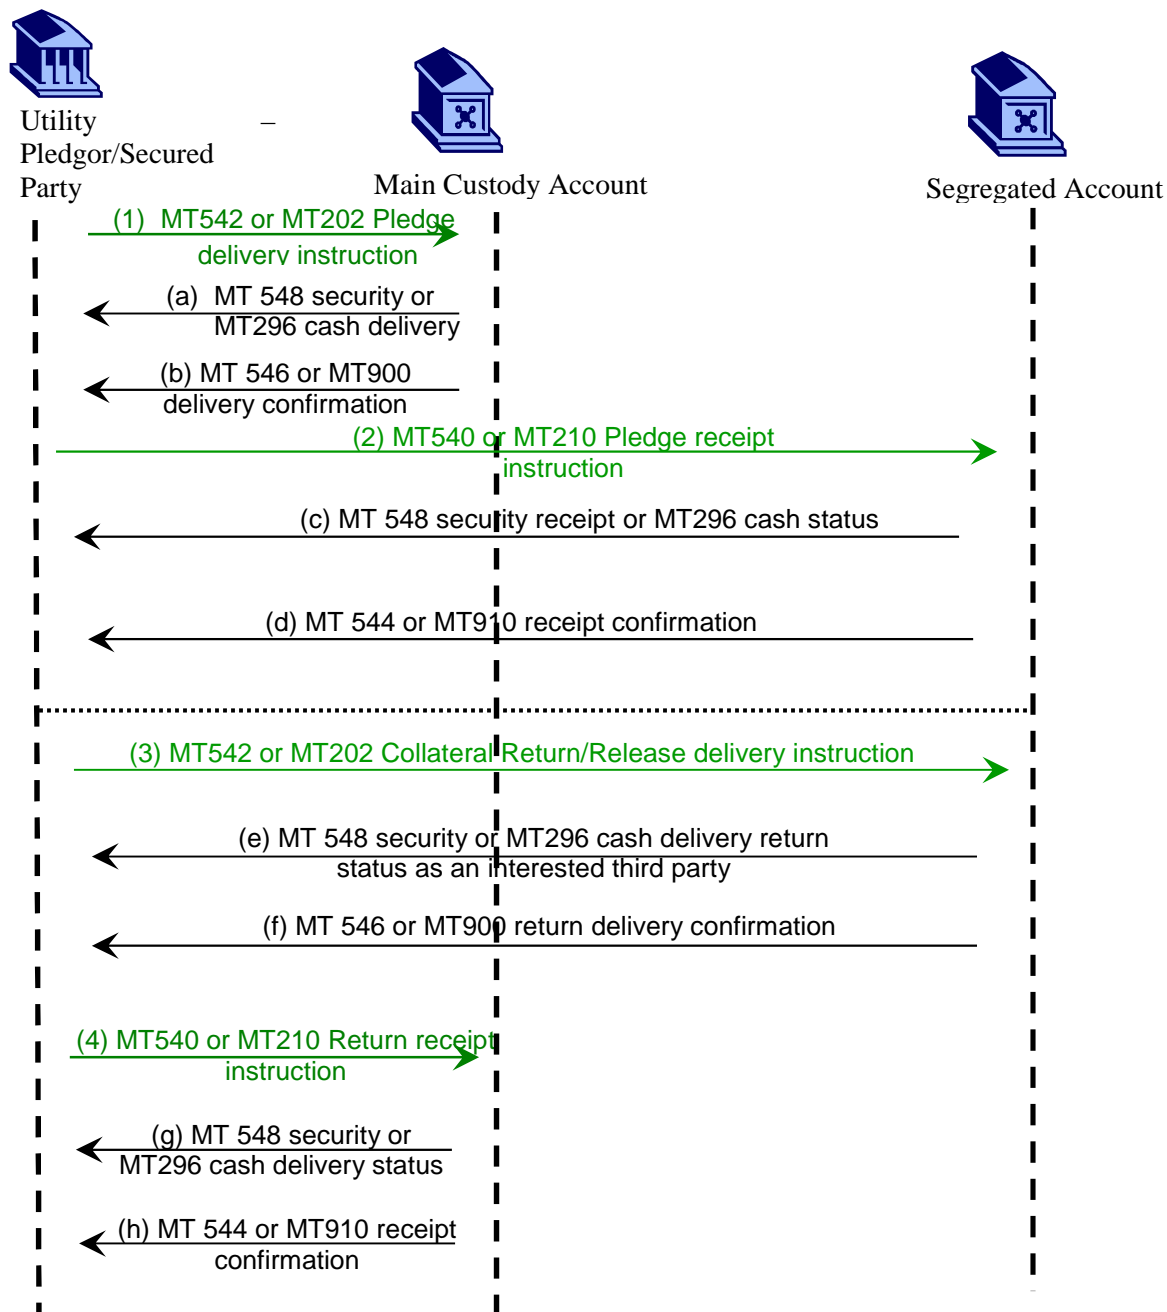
Utility – Pledgor/Secured Party

Main Custody Account

Segregated Account

(1) MT542 or MT202 Pledge delivery instruction

(a) MT 548 security or MT296 cash delivery

(b) MT 546 or MT900 delivery confirmation

(2) MT540 or MT210 Pledge receipt instruction

(c) MT 548 security receipt or MT296 cash status

(d) MT 544 or MT910 receipt confirmation

(3) MT542 or MT202 Collateral Return/Release delivery instruction

(e) MT 548 security or MT296 cash delivery return status as an interested third party

(f) MT 546 or MT900 return delivery confirmation

(4) MT540 or MT210 Return receipt instruction

(g) MT 548 security or MT296 cash delivery status

(h) MT 544 or MT910 receipt confirmation